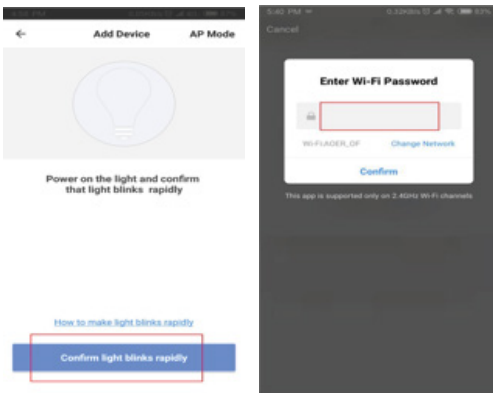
←

Add Device

AP Mode

Power on the light and confirm that light blinks rapidly

How to make light blinks rapidly

Confirm light blinks rapidly

5:40 PM

0.32KB/s

83%

Cancel

Enter Wi-Fi Password

WI-FI:AGER_OF

Change Network

Confirm

This app is supported only on 2.4GHz Wi-Fi channels